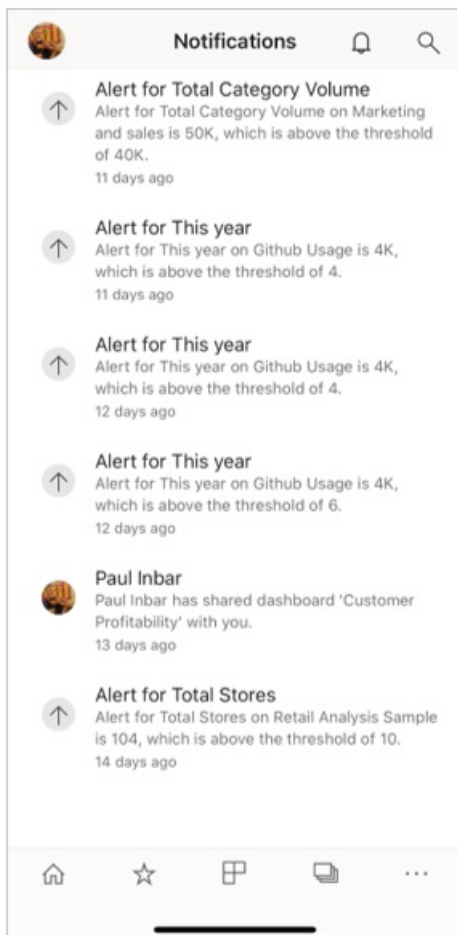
Notifications

Alert for Total Category Volume
Alert for Total Category Volume on Marketing and sales is 50K, which is above the threshold of 40K.
11 days ago

Alert for This year
Alert for This year on Github Usage is 4K, which is above the threshold of 4.
11 days ago

Alert for This year
Alert for This year on Github Usage is 4K, which is above the threshold of 4.
12 days ago

Alert for This year
Alert for This year on Github Usage is 4K, which is above the threshold of 6.
12 days ago

Paul Inbar
Paul Inbar has shared dashboard 'Customer Profitability' with you.
13 days ago

Alert for Total Stores
Alert for Total Stores on Retail Analysis Sample is 104, which is above the threshold of 10.
14 days ago

...